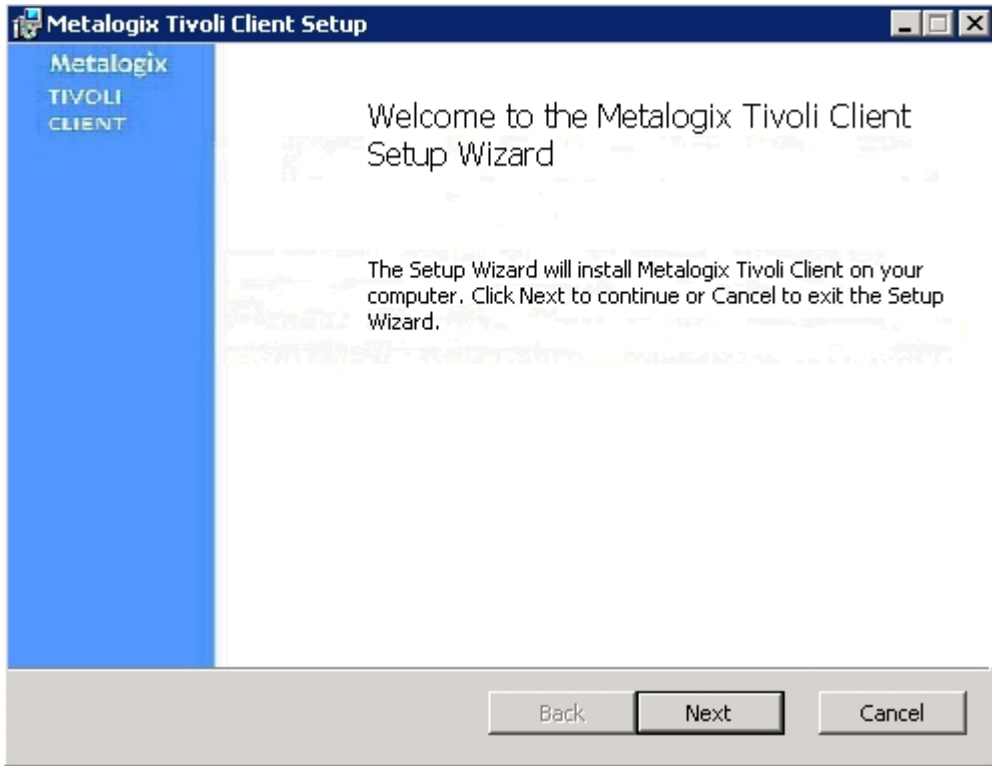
Metalogix Tivoli Client Setup

Metalogix
TIVOLI
CLIENT

Welcome to the Metalogix Tivoli Client Setup Wizard

The Setup Wizard will install Metalogix Tivoli Client on your computer. Click Next to continue or Cancel to exit the Setup Wizard.

Back
Next
Cancel